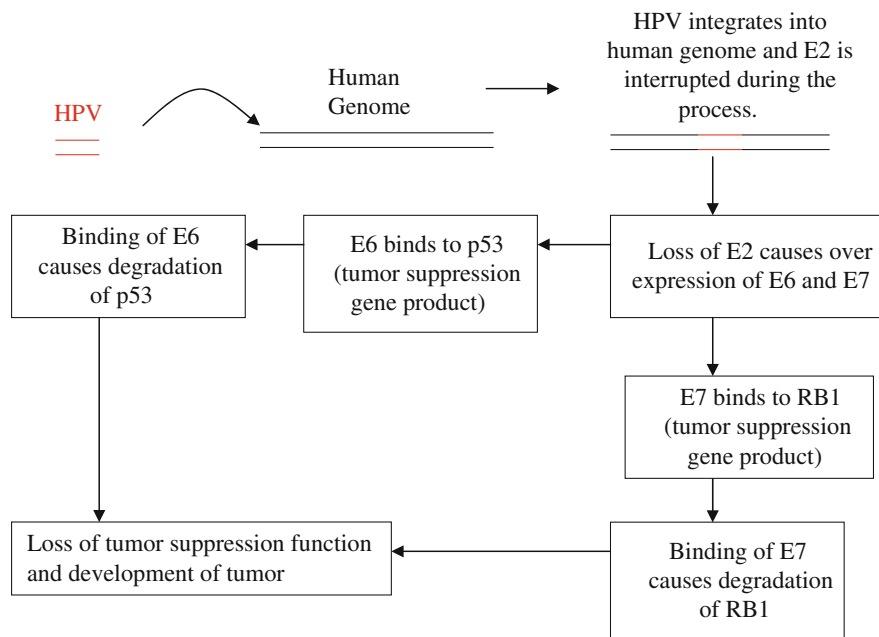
HPV

Human Genome

HPV integrates into human genome and E2 is interrupted during the process.

Loss of E2 causes over expression of E6 and E7

E6 binds to p53 (tumor suppression gene product)

Binding of E6 causes degradation of p53

E7 binds to RB1 (tumor suppression gene product)

Binding of E7 causes degradation of RB1

Loss of tumor suppression function and development of tumor